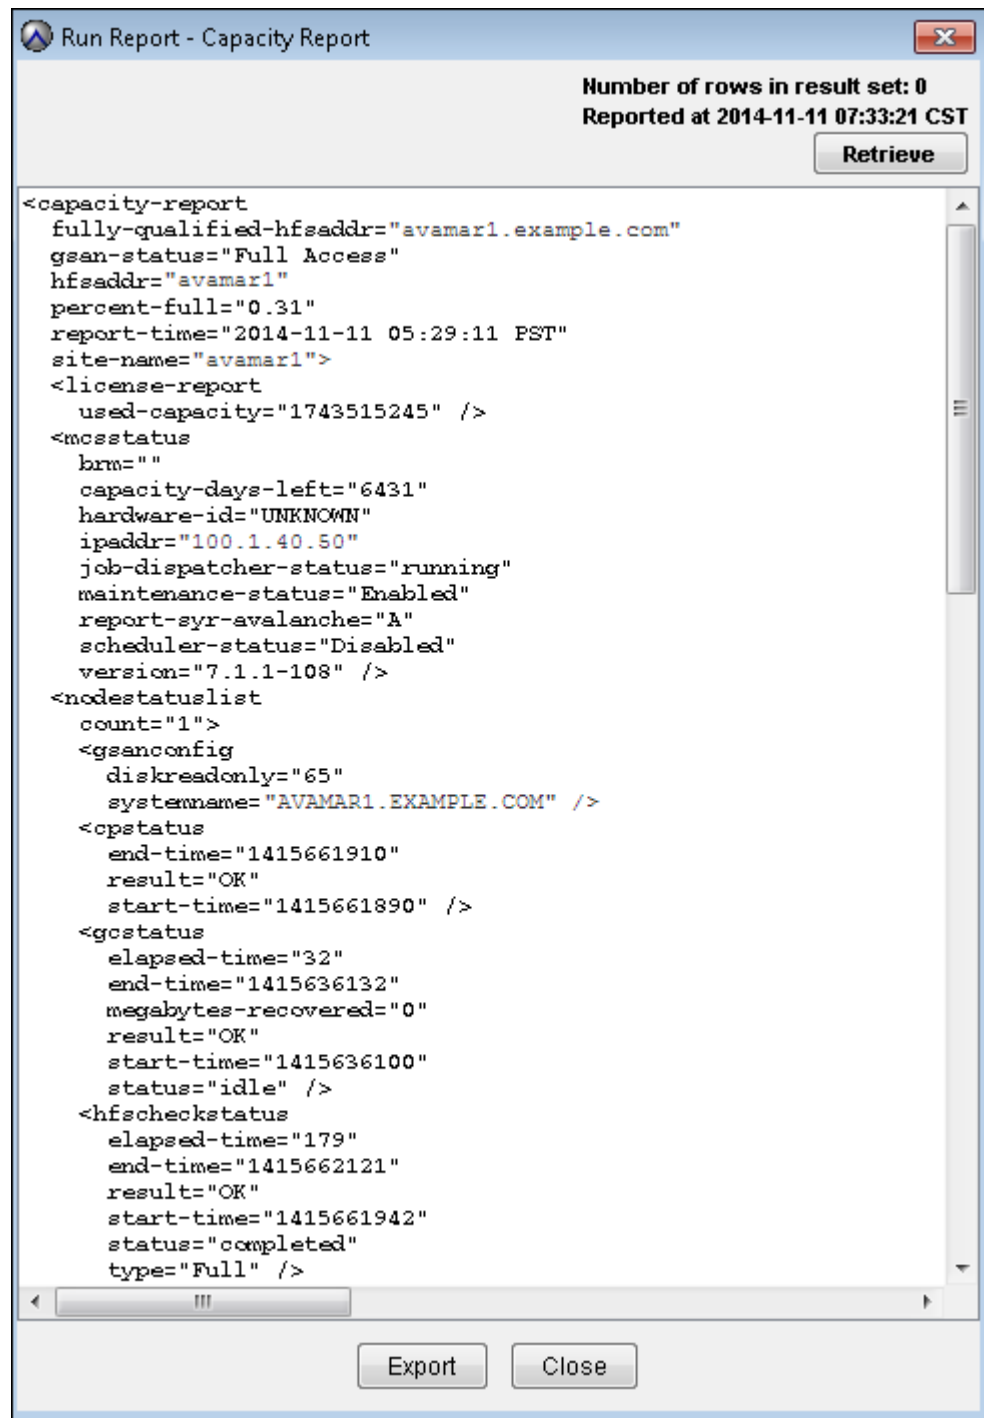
Run Report - Capacity Report

Number of rows in result set: 0
Reported at 2014-11-11 07:33:21 CST

Retrieve

<capacity-report
fully-qualified-hfsaddr="avamar1.example.com"
gsan-status="Full Access"
hfsaddr="avamar1"
percent-full="0.31"
report-time="2014-11-11 05:29:11 PST"
site-name="avamar1">
<license-report
used-capacity="1743515245" />
<mcsstatus
brm=""
capacity-days-left="6431"
hardware-id="UNKNOWN"
ipaddr="100.1.40.50"
job-dispatcher-status="running"
maintenance-status="Enabled"
report-syr-avalanche="A"
scheduler-status="Disabled"
version="7.1.1-108" />
<nodestatuslist
count="1">
<gsanconfig
diskreadonly="65"
systemname="AVAMAR1.EXAMPLE.COM" />
<cpstatus
end-time="1415661910"
result="OK"
start-time="1415661890" />
<gcstatus
elapsed-time="32"
end-time="1415636132"
megabytes-recovered="0"
result="OK"
start-time="1415636100"
status="idle" />
<hfscheckstatus
elapsed-time="179"
end-time="1415662121"
result="OK"
start-time="1415661942"
status="completed"
type="Full" />

Export
Close